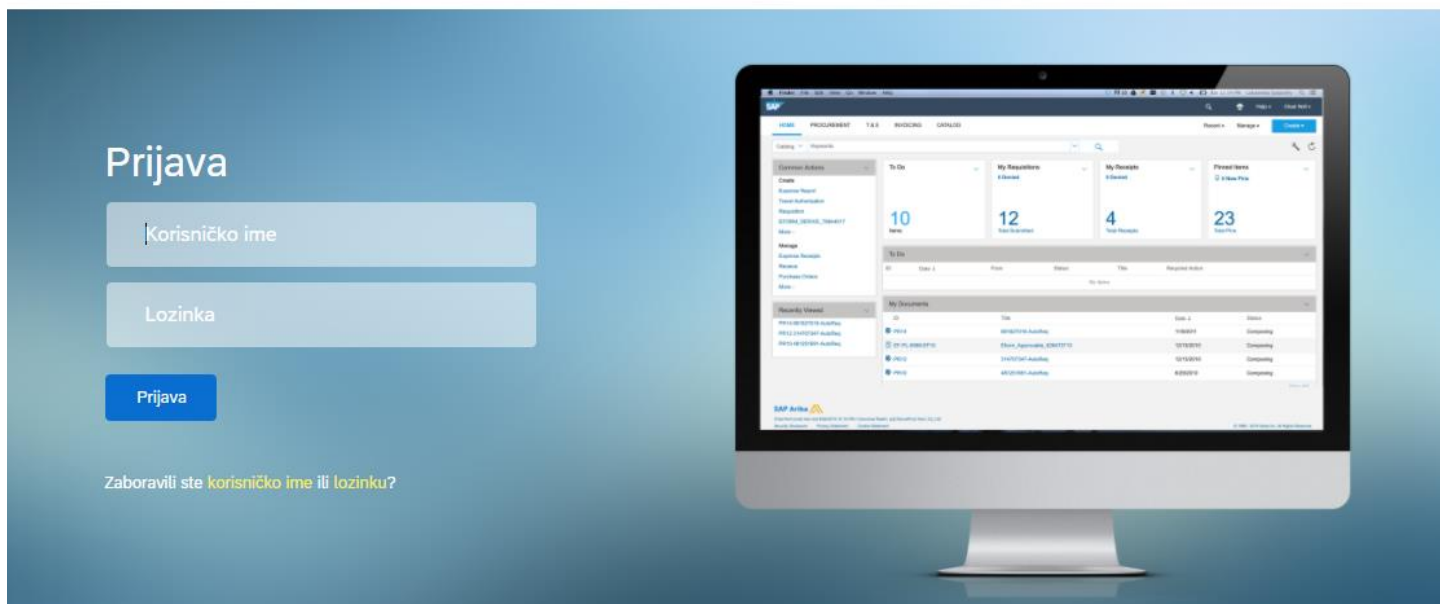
Prijava

Korisničko ime

Lozinka

Prijava

Zaboravili ste korisničko ime ili lozinku?

SAP

HOME PROCUREMENT T&E INVOICING CATALOG

Common Actions

Create

Expense Report

Travel Authorization

Requisition

More...

Manage

Expense Receipts

Receive

Purchase Orders

More...

Recently Viewed

To Do

10

Items

My Requisitions

12

My Receipts

4

Pinned Items

23

To Do

No items

My Documents

SAP Ariba